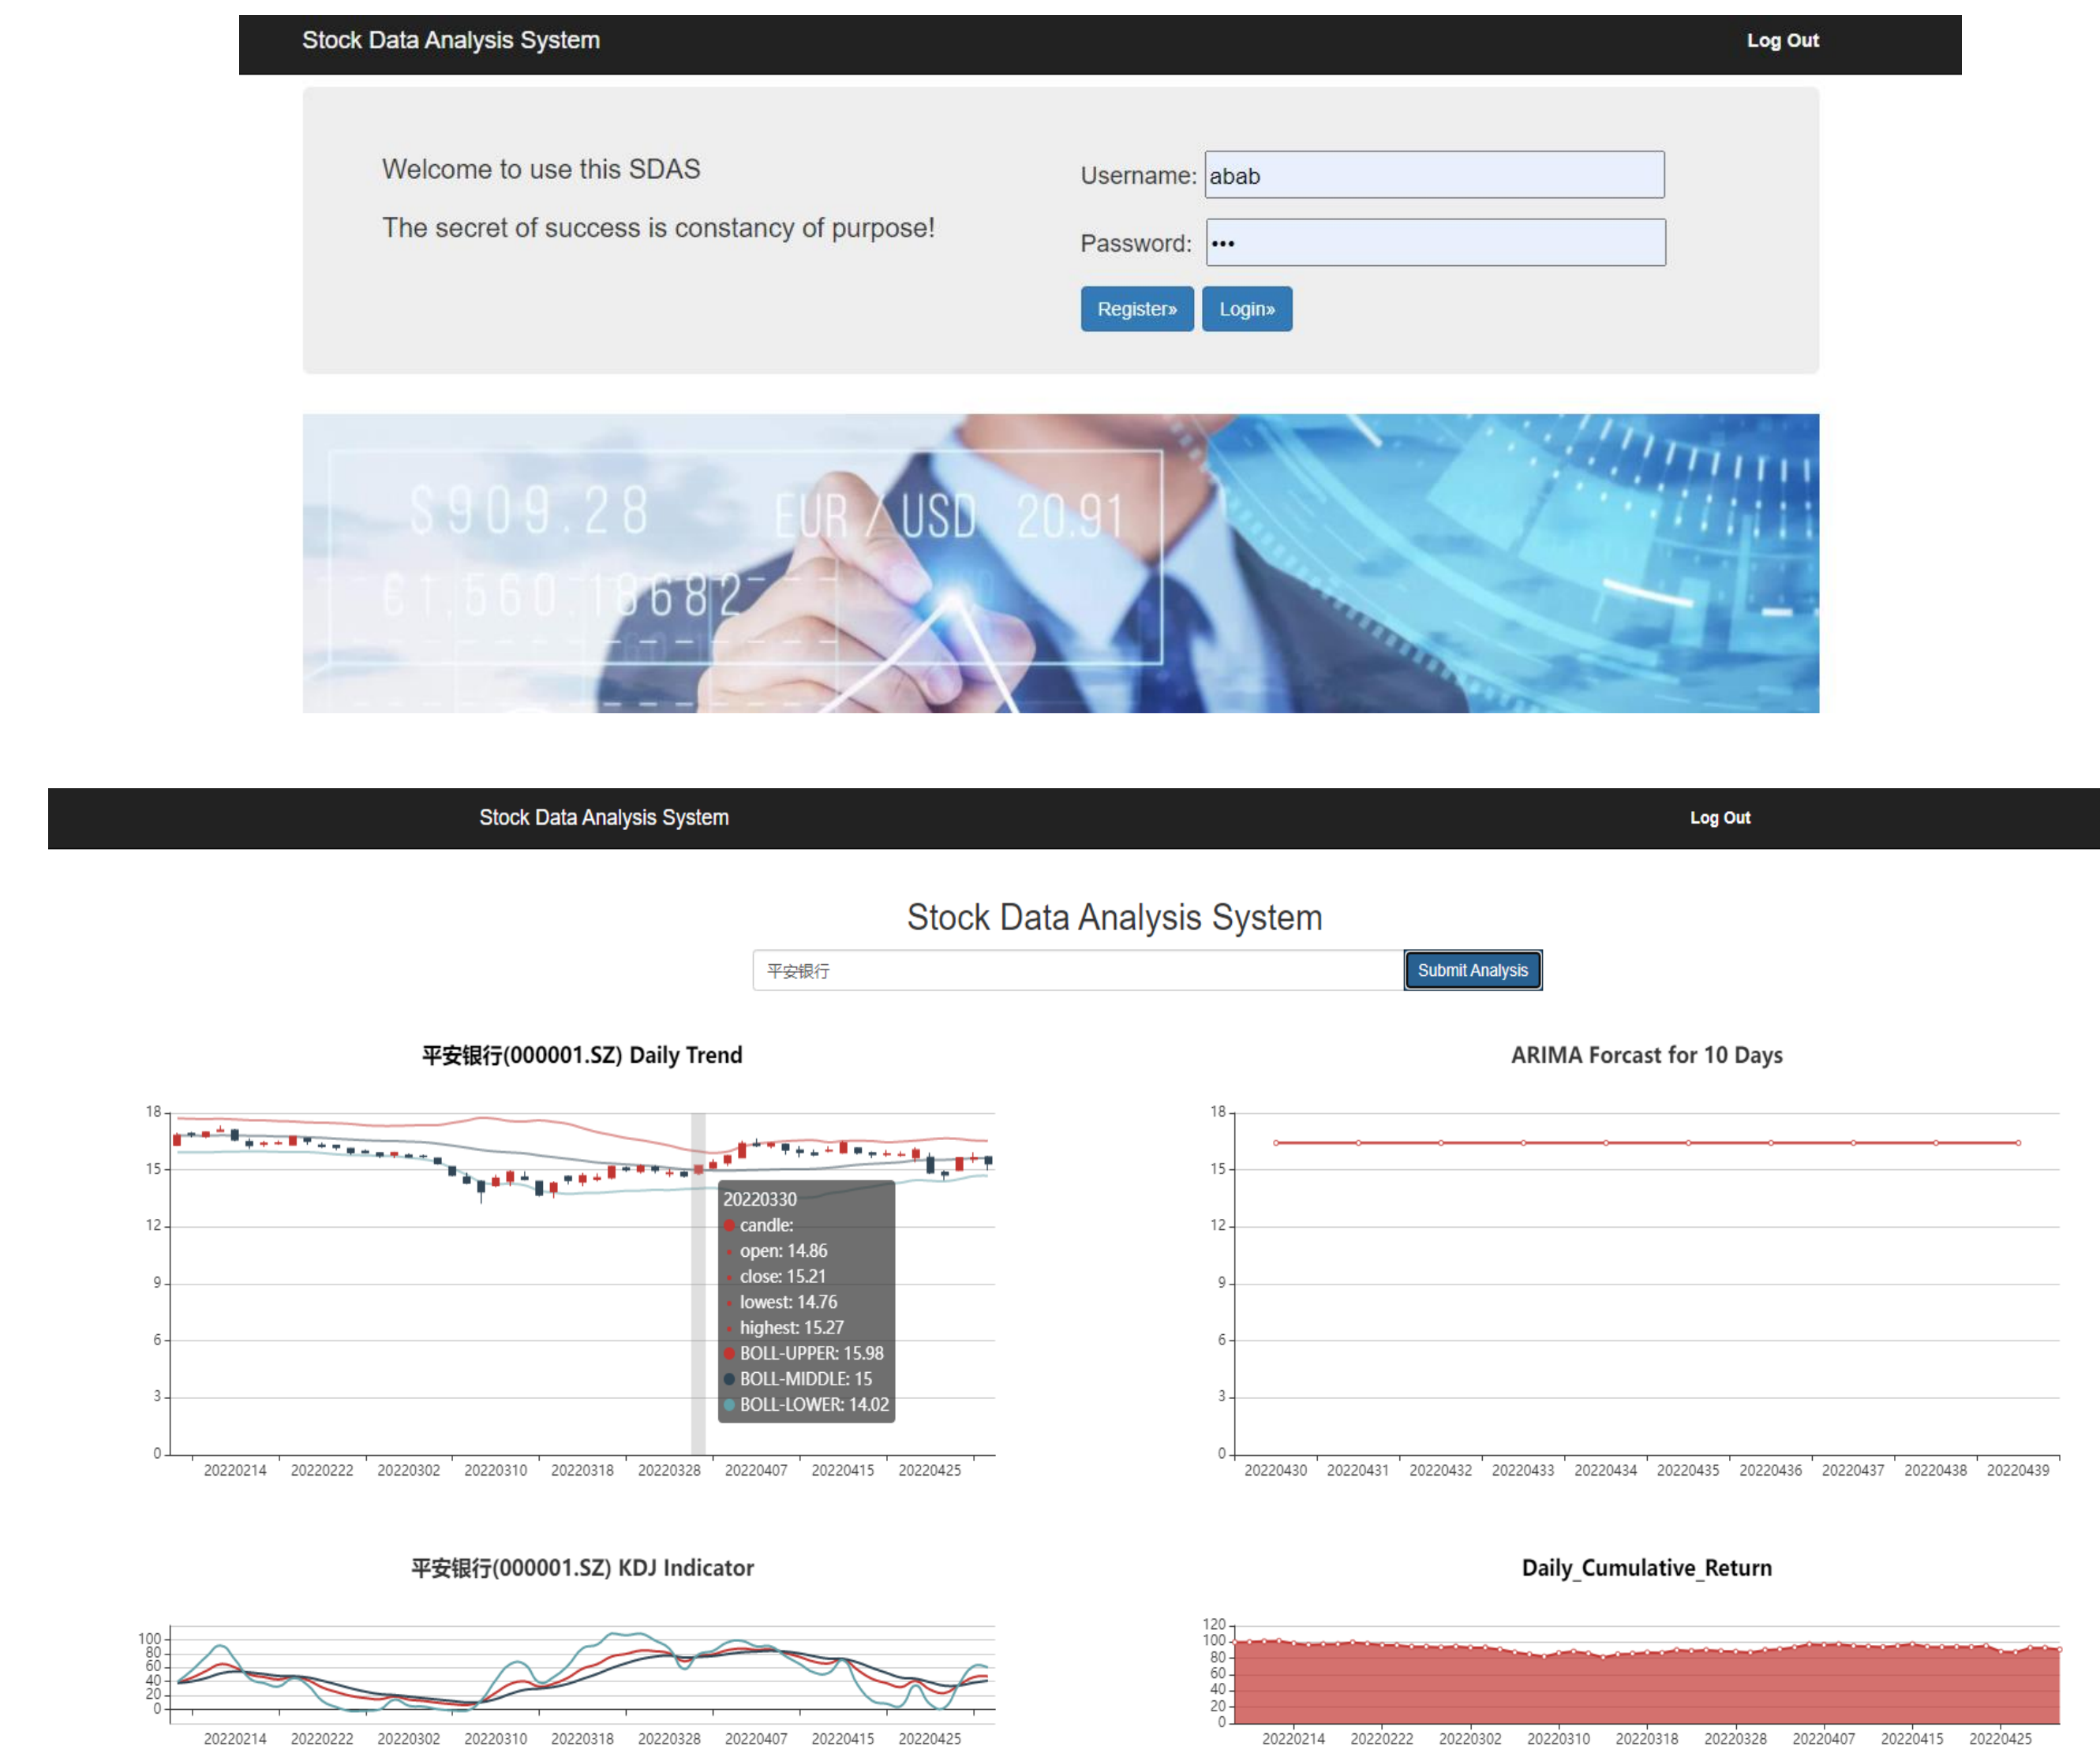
Stock Data Analysis System
Log Out

Welcome to use this SDAS

The secret of success is constancy of purpose!

Username: abab

Password: •••

Register» Login»

$909.28 EUR / USD 20.91
€1,560.18682

Stock Data Analysis System
Log Out

Stock Data Analysis System

平安银行
Submit Analysis

平安银行(000001.SZ) Daily Trend

18
15
12
9
6
3
0

20220214 20220222 20220302 20220310 20220318 20220328 20220407 20220415 20220425

20220330
candle:
open: 14.86
close: 15.21
lowest: 14.76
highest: 15.27
BOLL-UPPER: 15.98
BOLL-MIDDLE: 15
BOLL-LOWER: 14.02

ARIMA Forcast for 10 Days

18
15
12
9
6
3
0

20220430 20220431 20220432 20220433 20220434 20220435 20220436 20220437 20220438 20220439

平安银行(000001.SZ) KDJ Indicator

100
80
60
40
20
0

20220214 20220222 20220302 20220310 20220318 20220328 20220407 20220415 20220425

Daily_Cumulative_Return

120
100
80
60
40
20
0

20220214 20220222 20220302 20220310 20220318 20220328 20220407 20220415 20220425